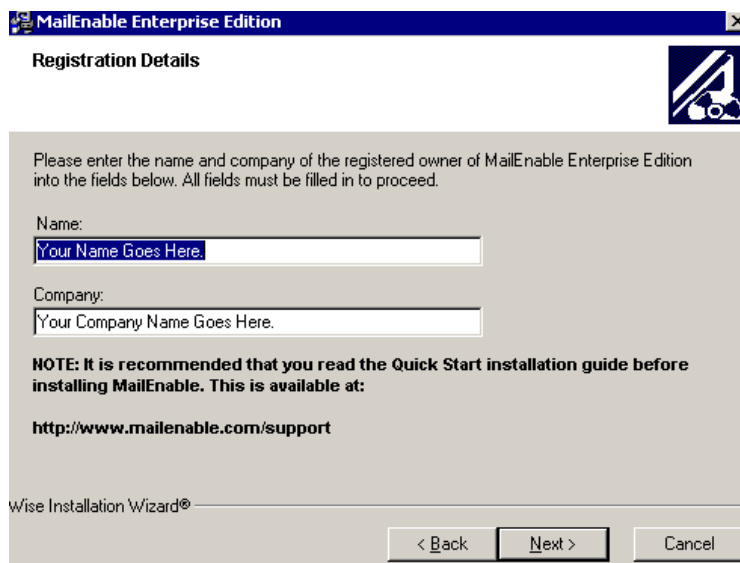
MailEnable Enterprise Edition

Registration Details

Please enter the name and company of the registered owner of MailEnable Enterprise Edition into the fields below. All fields must be filled in to proceed.

Name:

Your Name Goes Here.

Company:

Your Company Name Goes Here.

NOTE: It is recommended that you read the Quick Start installation guide before installing MailEnable. This is available at:

http://www.mailenable.com/support

Wise Installation Wizard®

< Back

Next >

Cancel